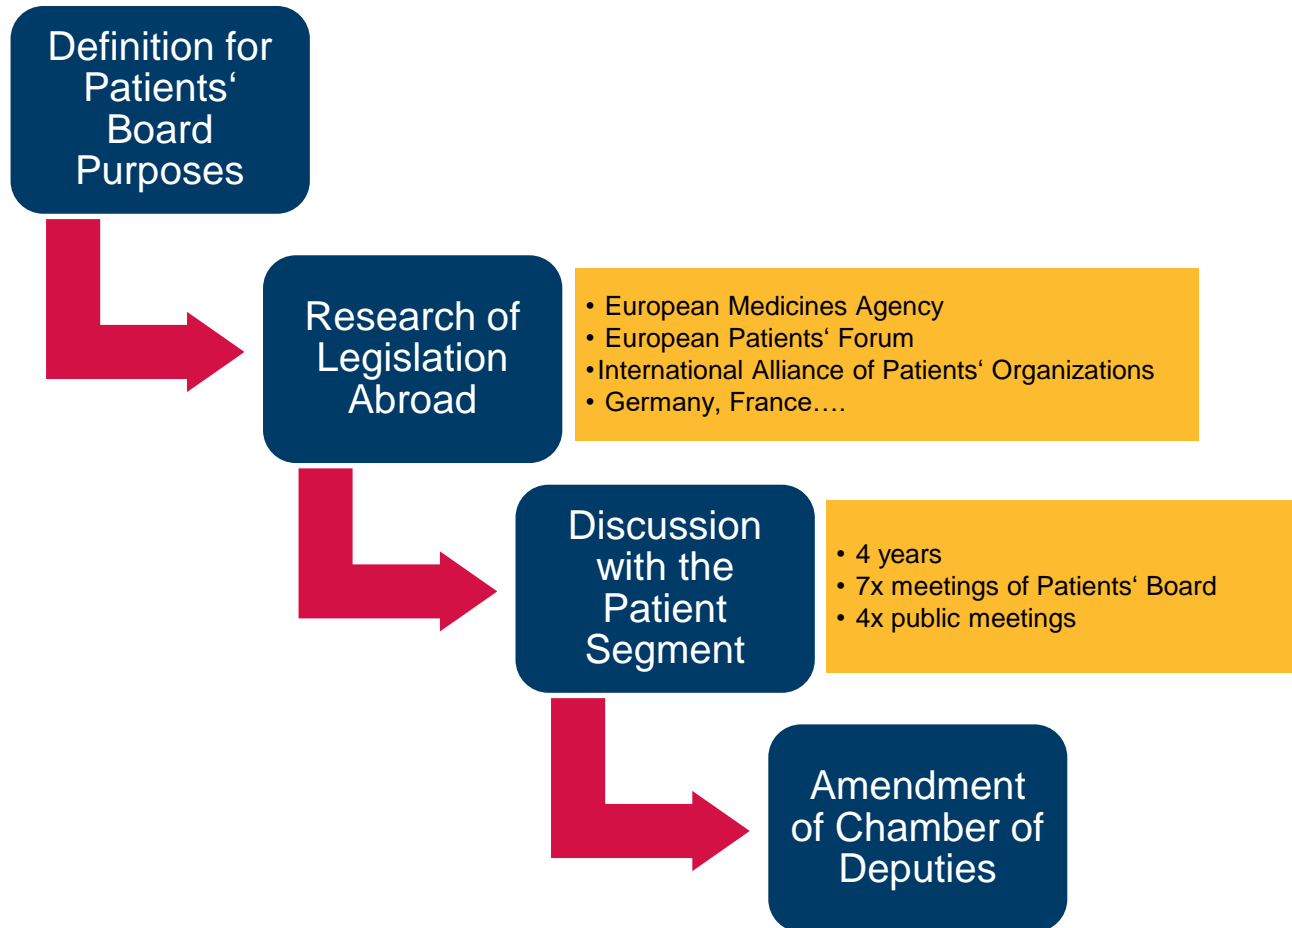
Definition for Patients‘ Board Purposes

Research of Legislation Abroad

• European Medicines Agency
• European Patients‘ Forum
•International Alliance of Patients‘ Organizations
• Germany, France….

Discussion with the Patient Segment

• 4 years
• 7x meetings of Patients‘ Board
• 4x public meetings

Amendment of Chamber of Deputies